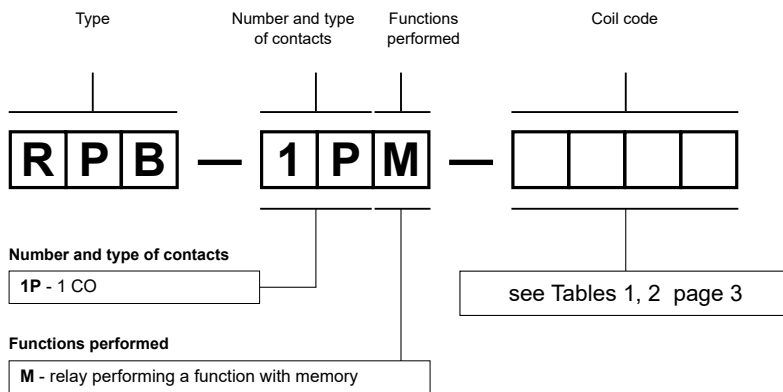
Type

Number and type of contacts

Functions performed

Coil code

R P B — 1 P M —

Number and type of contacts

1P - 1 CO

see Tables 1, 2 page 3

Functions performed

M - relay performing a function with memory